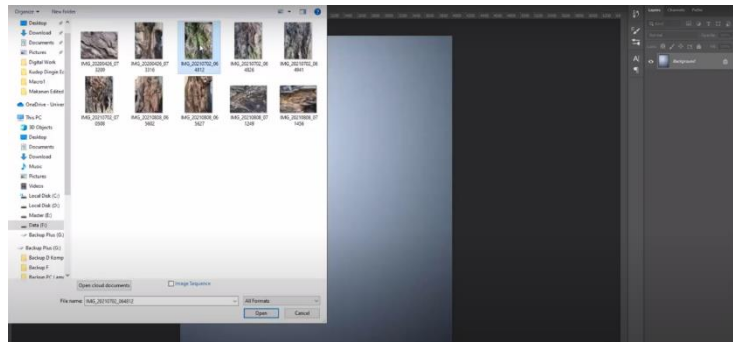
Organize ▾ New folder

Desktop
Download
Documents
Pictures
Digital Work
Kustup Dingle Ec
Macro1
Makanan Edited
OneDrive - Univer
This PC
3D Objects
Desktop
Documents
Download
Music
Pictures
Videos
Local Disk (C:)
Local Disk (D:)
Master (E:)
Data (F:)
Backup Plus (G:)
Backup Plus (G:)
Backup D Komp
Backup F
Backup PC Lam

IMG_20200426_075209
IMG_20200426_075316
IMG_20210702_064812
IMG_20210702_064826
IMG_20210702_064841
IMG_20210702_070508
IMG_20210808_065802
IMG_20210808_065827
IMG_20210808_071249
IMG_20210808_071456

Open cloud documents
Image Sequence

File name: IMG_20210702_064812
All Formats
Open
Cancel

Layers Channels Paths
Background